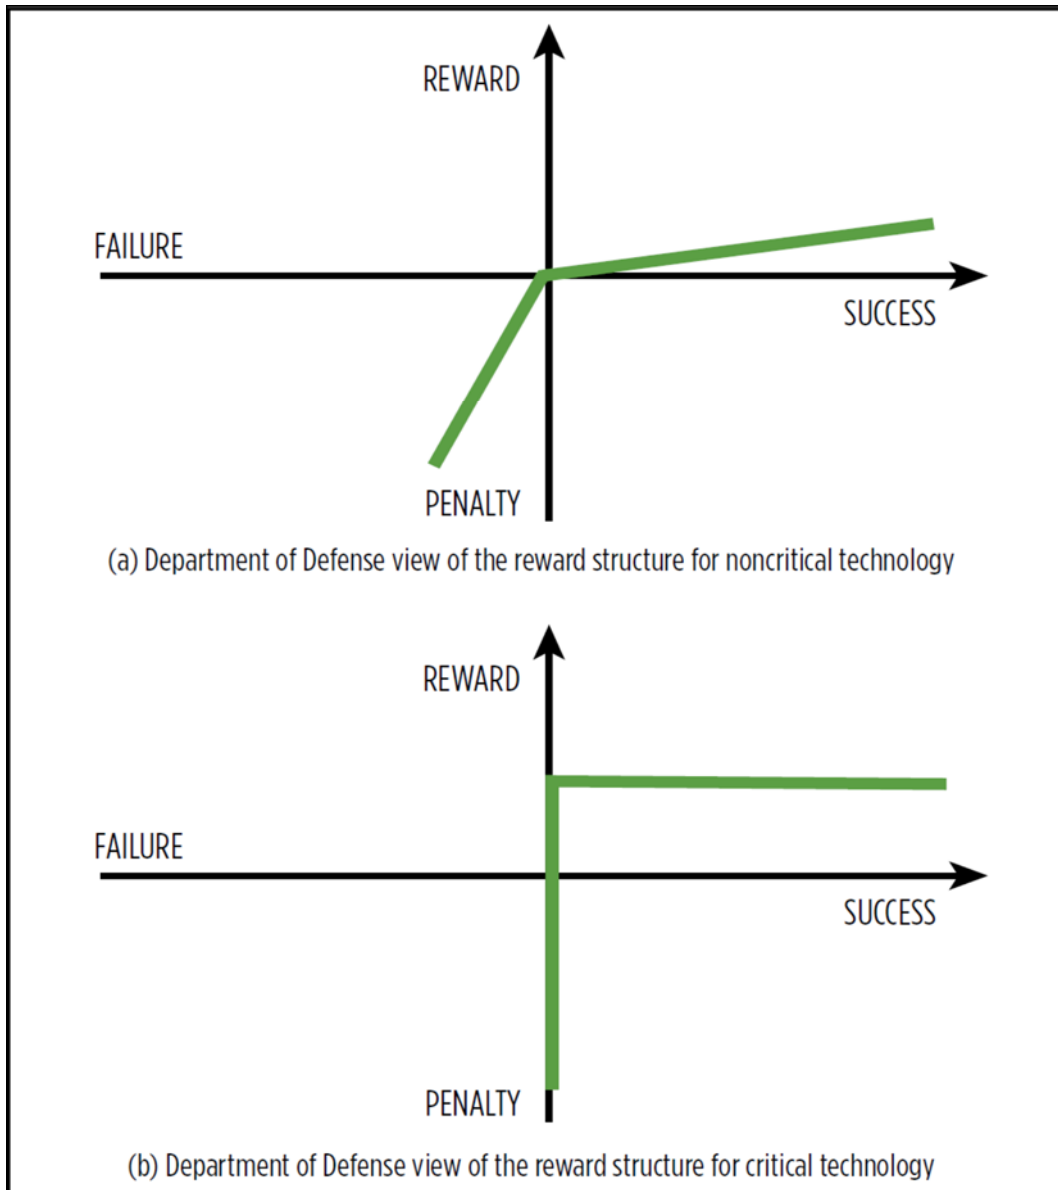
REWARD

FAILURE

SUCCESS

PENALTY

(a) Department of Defense view of the reward structure for noncritical technology

REWARD

FAILURE

SUCCESS

PENALTY

(b) Department of Defense view of the reward structure for critical technology